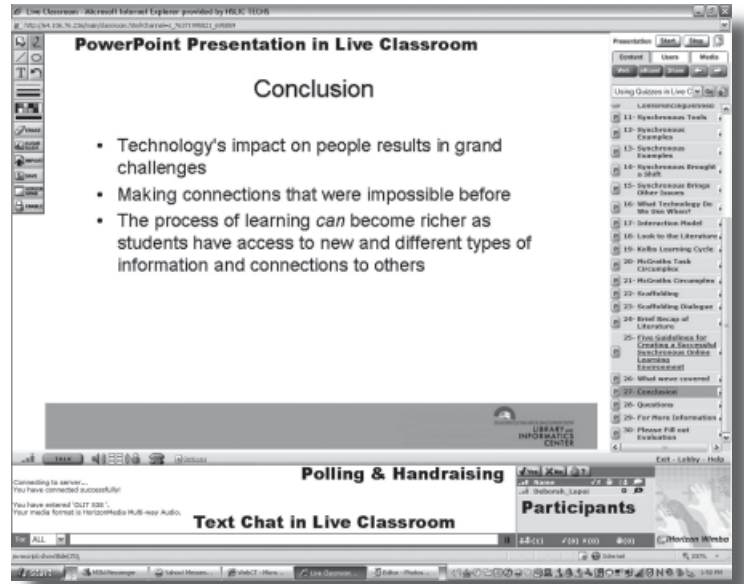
Live Classroom - Microsoft Internet Explorer provided by HSLIC TECHS

PowerPoint Presentation in Live Classroom

Conclusion

- Technology's impact on people results in grand challenges
- Making connections that were impossible before
- The process of learning *can* become richer as students have access to new and different types of information and connections to others

LIBRARY and INFORMATICS CENTER

Presentation Start Stop

Content Users Media

Using Quizzes in Live C

11- Synchronous Tools

12- Synchronous Examples

13- Synchronous Examples

14- Synchronous Brought a Shift

15- Synchronous Brings Other Issues

16- What Technology Do We Use When?

17- Interaction Model

18- Look to the Literature

19- Kolbs Learning Cycle

20- McGraths Task Circumplex

21- McGraths Circumplex

22- Scaffolding

23- Scaffolding Dialogue

24- Brief Recap of Literature

25- Five Guidelines for Creating a Successful Synchronous Online Learning Environment

26- What weve covered

27- Conclusion

28- Questions

29- For More Information

30- Please Fill out Evaluation

Exit - Lobby - Help

TALK

Polling & Handraising

Connecting to server...
You have connected successfully!

You have entered 'OLIT 930'.
Your media format is HorizonMedia Multi-way Audio.

Text Chat in Live Classroom

Name

Deborah_Lapoi

Participants

For: ALL

Horizon Wimba

Internet

100%

start

MSN Messenger

Yahoo! Messen...

WebCT - Micro...

Live Classroom ...

Editor - Photos ...